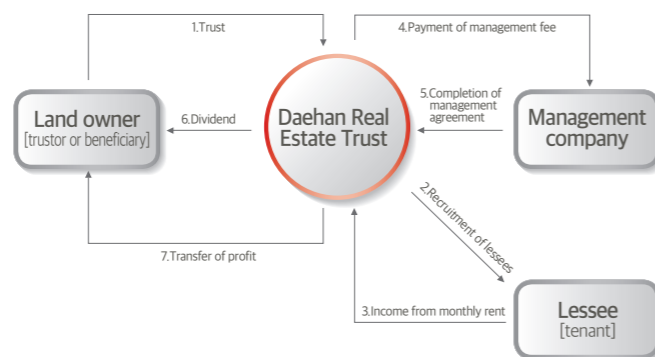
1.Trust

4.Payment of management fee

Land owner
[trustor or beneficiary]

6.Dividend

Daehan Real Estate Trust

5.Completion of management agreement

Management company

2.Recruitment of lessees

7.Transfer of profit

3.Income from monthly rent

Lessee
[tenant]